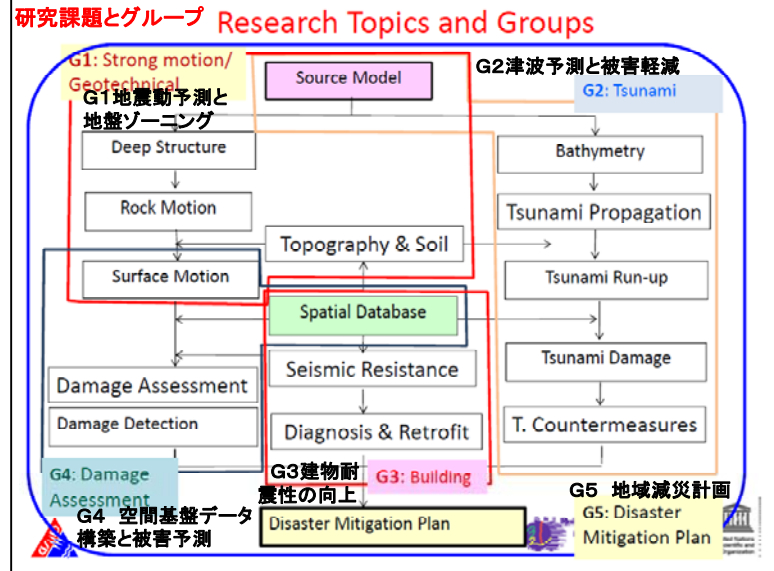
研究課題とグループ Research Topics and Groups

G1: Strong motion/ Geotechnical

G1地震動予測と地盤ゾーニング

Source Model

G2津波予測と被害軽減

G2: Tsunami

Deep Structure

Bathymetry

Rock Motion

Tsunami Propagation

Topography & Soil

Surface Motion

Tsunami Run-up

Spatial Database

Seismic Resistance

Tsunami Damage

Damage Assessment

Damage Detection

Diagnosis & Retrofit

T. Countermeasures

G4: Damage Assessment

G3建物耐震性の向上

G3: Building

G5 地域減災計画

G4 空間基盤データ構築と被害予測

Disaster Mitigation Plan

G5: Disaster Mitigation Plan